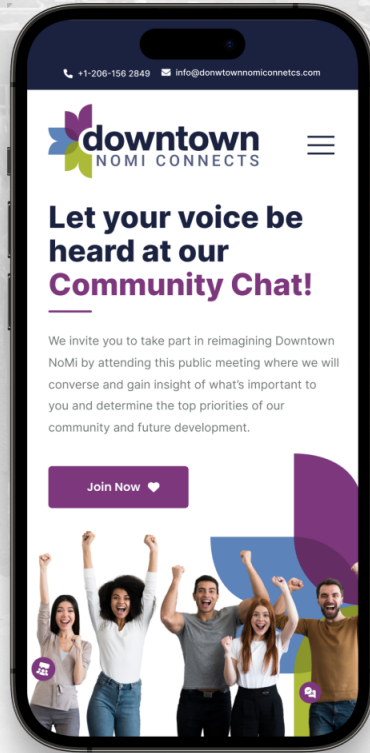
+1-206-156 2849 info@donwtownnomiconnetcs.com

downtown
NOMI CONNECTS

Let your voice be heard at our Community Chat!

We invite you to take part in reimagining Downtown NoMi by attending this public meeting where we will converse and gain insight of what's important to you and determine the top priorities of our community and future development.

Join Now